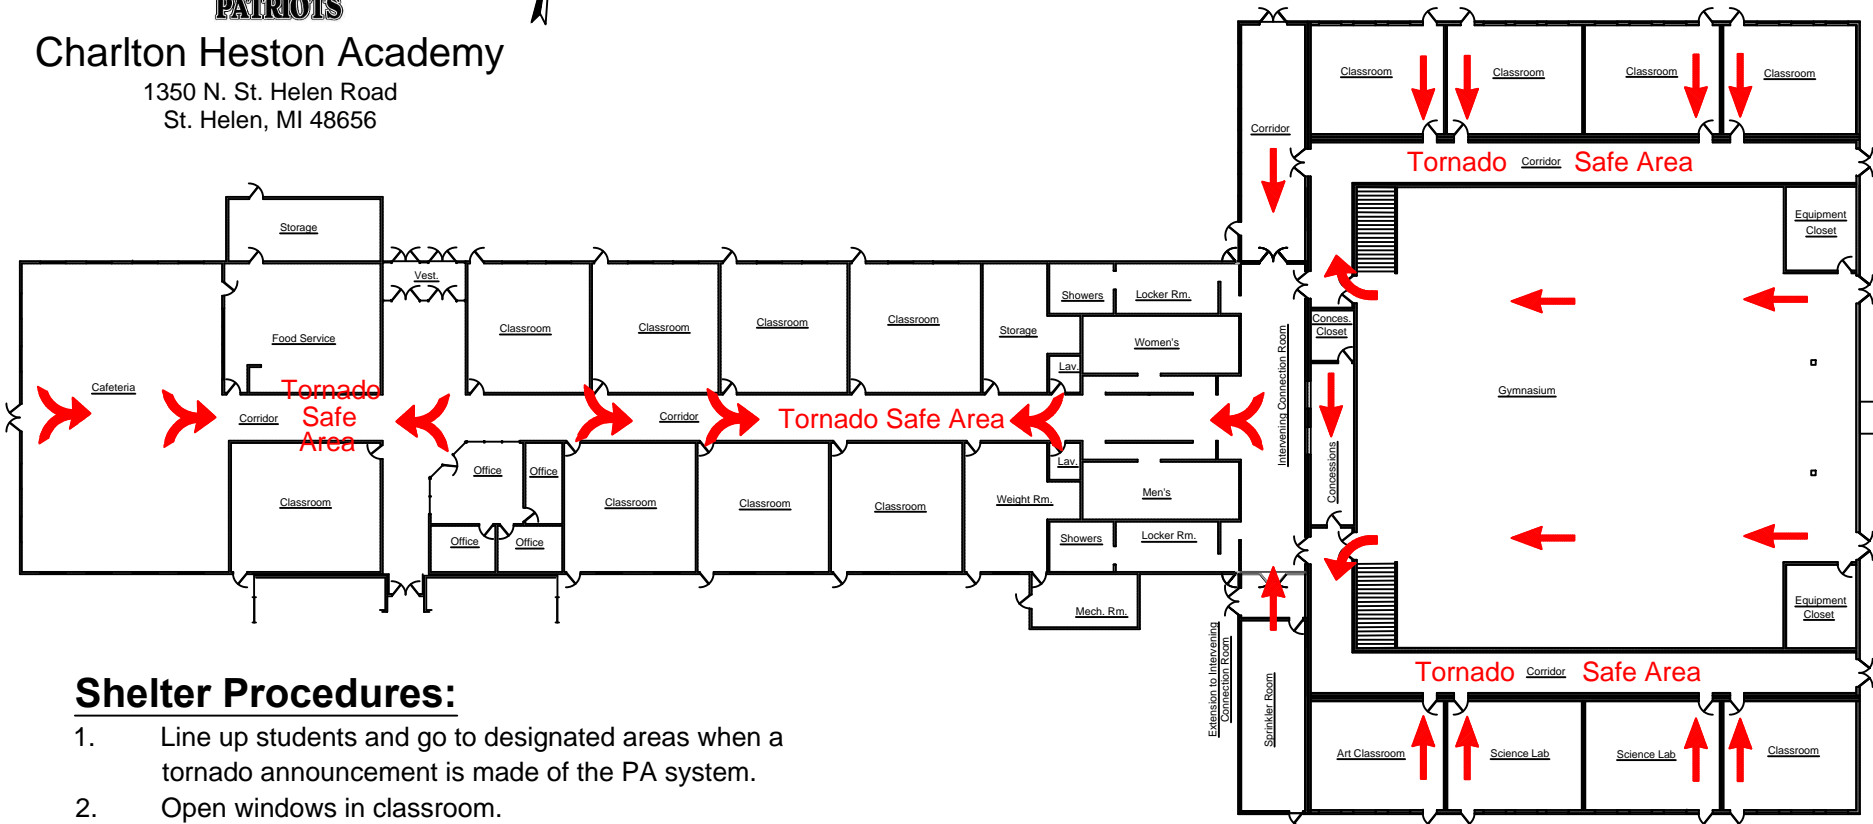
PATRIOTS
Charlton Heston Academy
1350 N. St. Helen Road
St. Helen, MI 48656

Classroom
Classroom
Classroom
Classroom
Corridor
Tornado Corridor Safe Area
Equipment Closet
Storage
Vest.
Food Service
Classroom
Classroom
Classroom
Classroom
Storage
Showers
Locker Rm.
Women's
Lav.
Conces. Closet
Intervening Connection Room
Gymnasium
Cafeteria
Corridor
Tornado Safe Area
Corridor
Tornado Safe Area
Concessions
Office
Office
Lav.
Classroom
Classroom
Classroom
Classroom
Weight Rm.
Men's
Office
Office
Showers
Locker Rm.
Mech. Rm.
Equipment Closet
Extension to Intervening Connection Room
Sprinkler Room
Tornado Corridor Safe Area
Art Classroom
Science Lab
Science Lab
Classroom

Shelter Procedures:
1. Line up students and go to designated areas when a tornado announcement is made of the PA system.
2. Open windows in classroom.